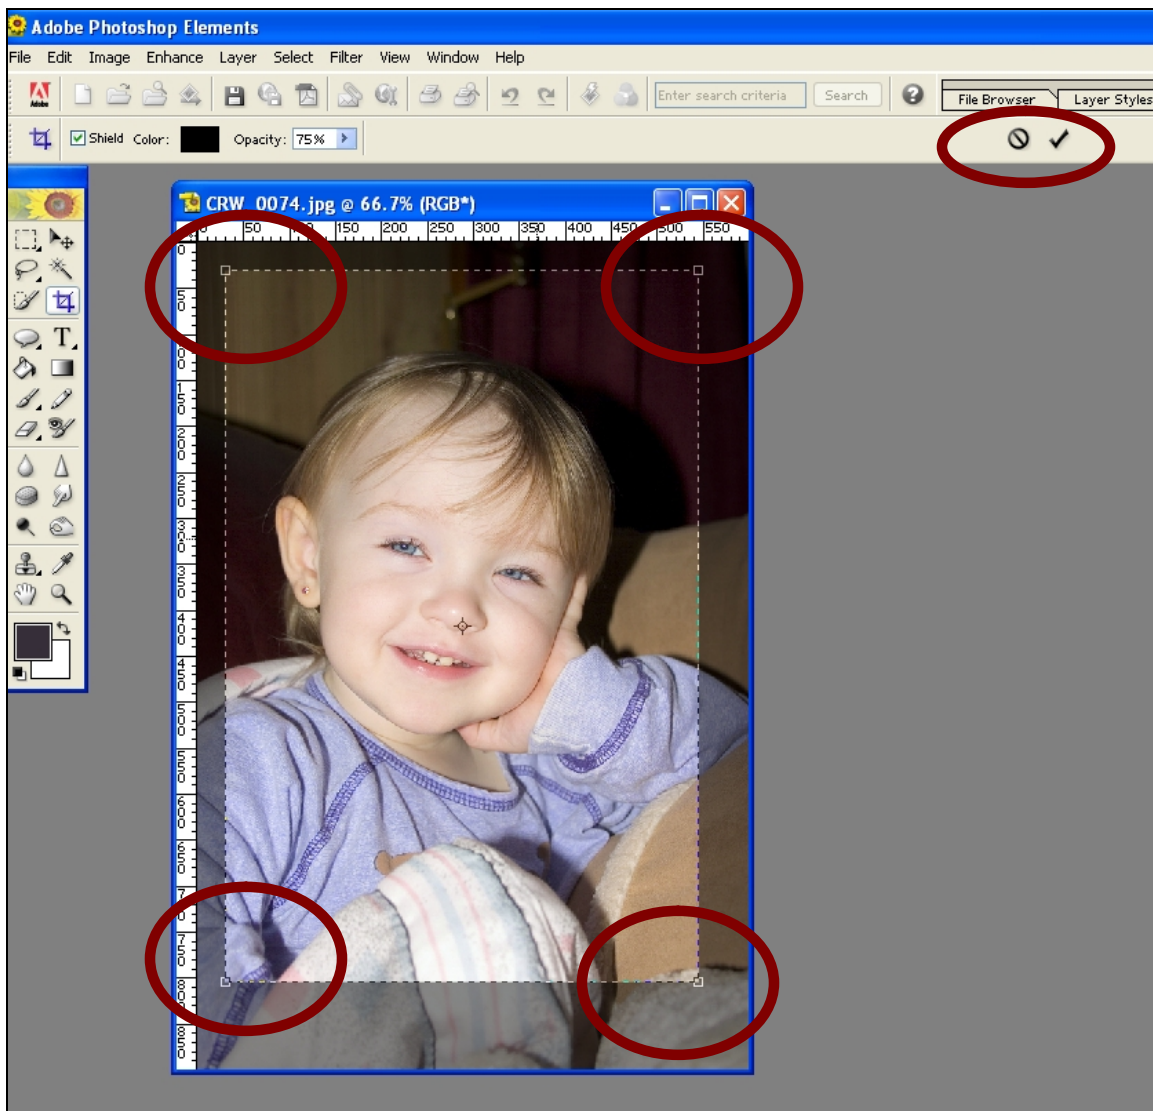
Adobe Photoshop Elements

File Edit Image Enhance Layer Select Filter View Window Help

Enter search criteria Search

File Browser Layer Styles

Shield Color: Opacity: 75%

CRW_0074.jpg @ 66.7% (RGB*)

0 50 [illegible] 150 200 250 300 350 400 450 500 550

0 50 100 150 200 250 300 350 400 450 500 550 600 650 700 750 800 850